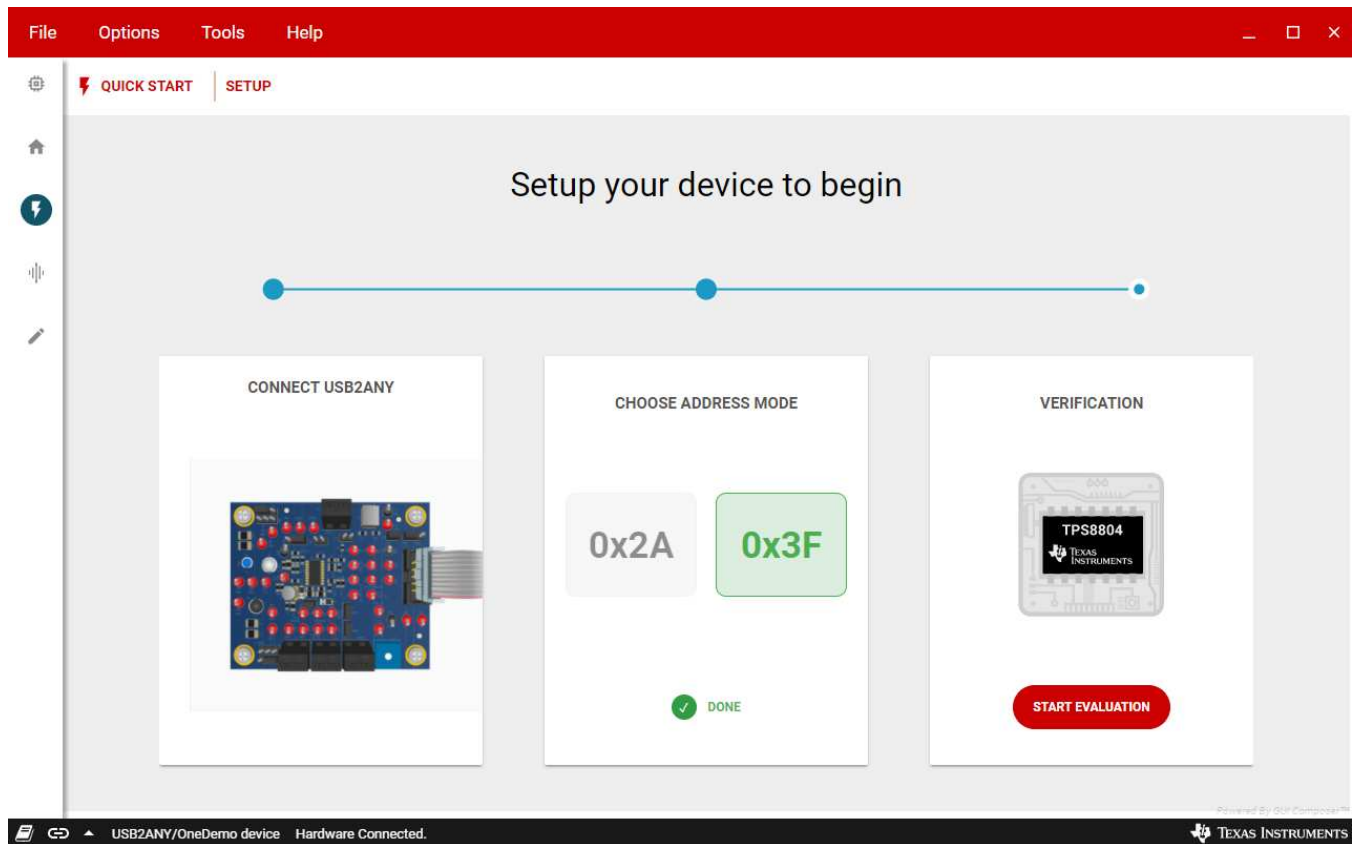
File Options Tools Help

QUICK START | SETUP

Setup your device to begin

CONNECT USB2ANY

CHOOSE ADDRESS MODE

0x2A 0x3F

DONE

VERIFICATION

TPS8804
TEXAS INSTRUMENTS

START EVALUATION

Powered By GUI Composer™

USB2ANY/OneDemo device Hardware Connected.

TEXAS INSTRUMENTS